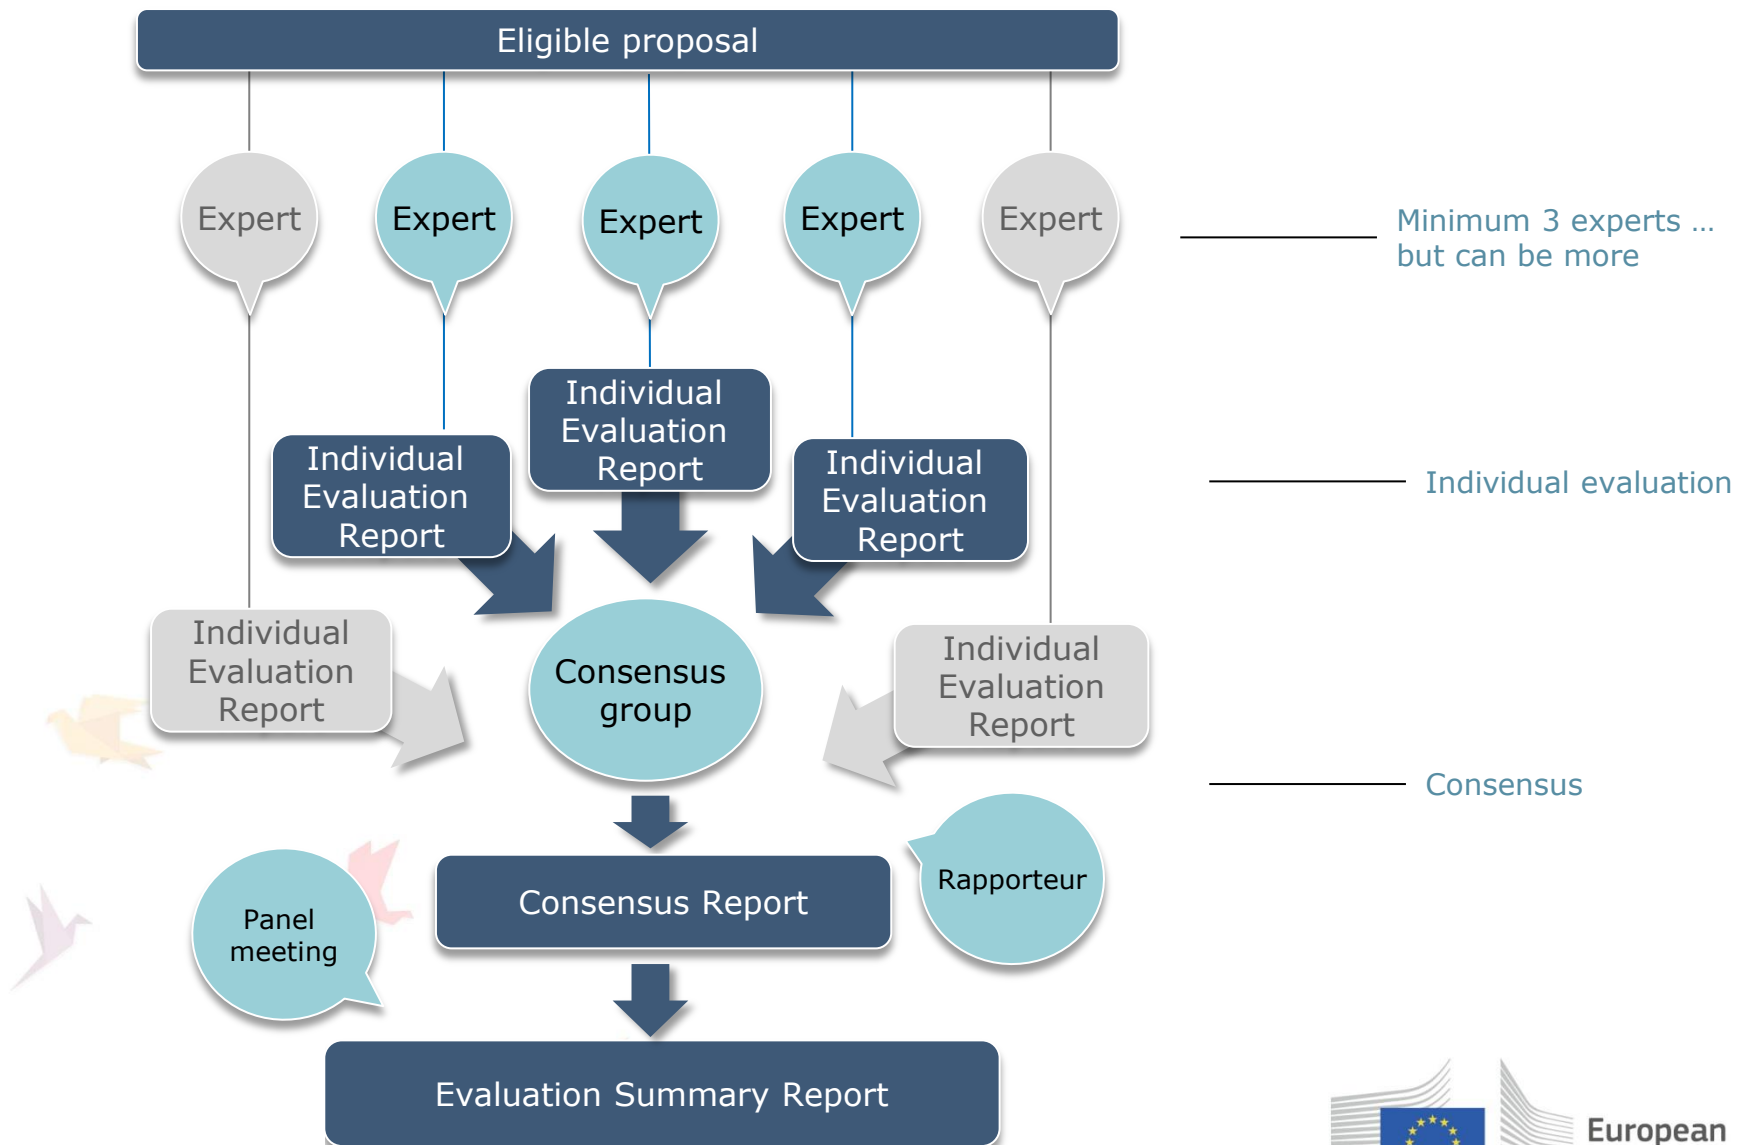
Eligible proposal

Expert

Expert

Expert

Expert

Expert

Minimum 3 experts … but can be more

Individual Evaluation Report

Individual Evaluation Report

Individual Evaluation Report

Individual evaluation

Individual Evaluation Report

Consensus group

Individual Evaluation Report

Consensus

Rapporteur

Panel meeting

Consensus Report

Evaluation Summary Report

European